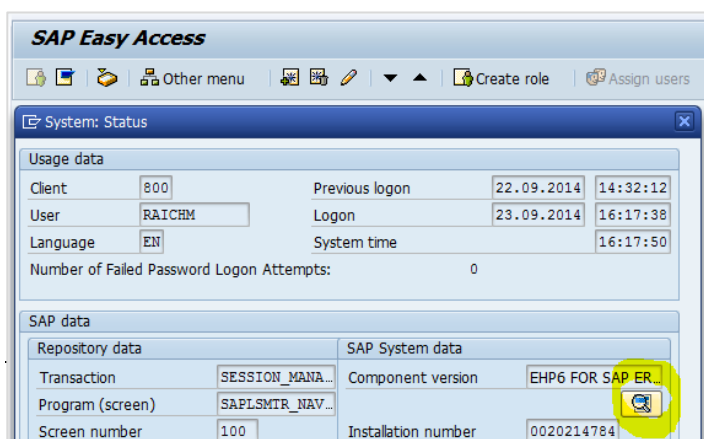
SAP Easy Access

Other menu

Create role

Assign users

System: Status

Usage data

Client 800

User RAICHM

Language EN

Previous logon 22.09.2014 14:32:12

Logon 23.09.2014 16:17:38

System time 16:17:50

Number of Failed Password Logon Attempts: 0

SAP data

Repository data

Transaction SESSION_MANA...

Program (screen) SAPLSMTR_NAV...

Screen number 100

SAP System data

Component version EHP6 FOR SAP ER...

Installation number 0020214784